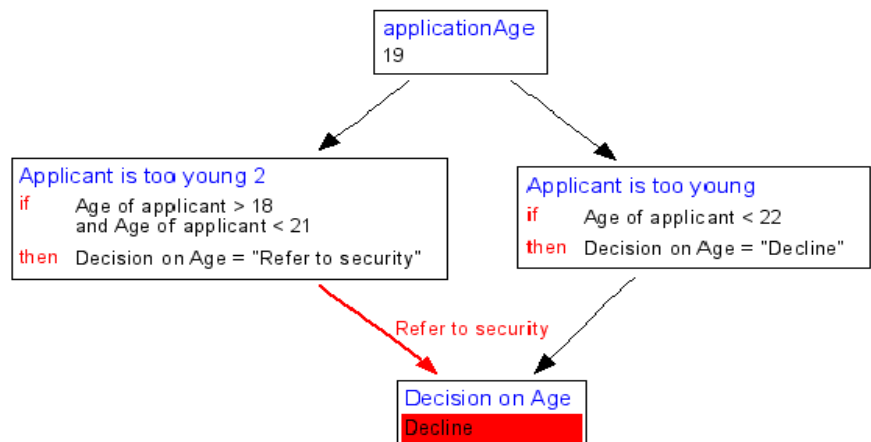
applicationAge
19

Applicant is too young 2
if Age of applicant > 18 and Age of applicant < 21
then Decision on Age = "Refer to security"

Applicant is too young
if Age of applicant < 22
then Decision on Age = "Decline"

Refer to security

Decision on Age
Decline